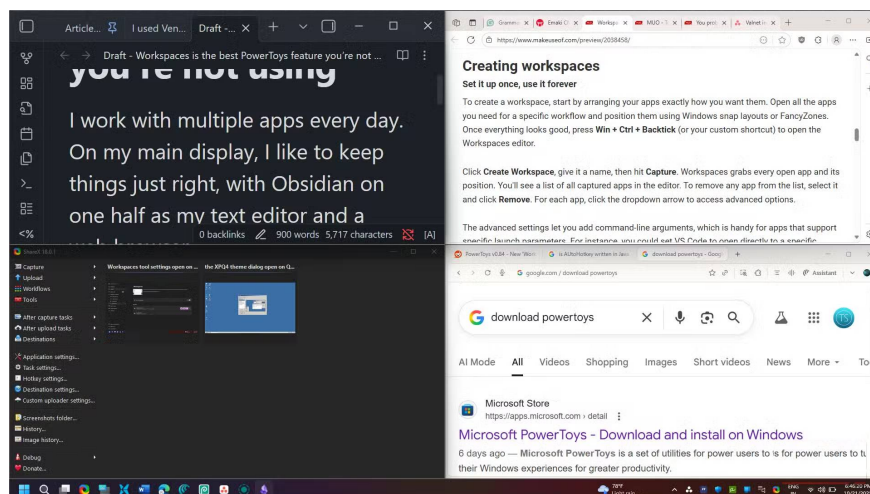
Article... I used Ven... Draft - ...

Draft - Workspaces is the best PowerToys feature you're not ...

you're not using

I work with multiple apps every day. On my main display, I like to keep things just right, with Obsidian on one half as my text editor and a

0 backlinks 900 words 5,717 characters [A]

https://www.makeuseof.com/preview/2038458/

Creating workspaces

Set it up once, use it forever

To create a workspace, start by arranging your apps exactly how you want them. Open all the apps you need for a specific workflow and position them using Windows snap layouts or FancyZones. Once everything looks good, press **Win + Ctrl + Backtick** (or your custom shortcut) to open the Workspaces editor.

Click **Create Workspace**, give it a name, then hit **Capture**. Workspaces grabs every open app and its position. You'll see a list of all captured apps in the editor. To remove any app from the list, select it and click **Remove**. For each app, click the dropdown arrow to access advanced options.

The advanced settings let you add command-line arguments, which is handy for apps that support specific launch parameters. For instance, you could set VS Code to open directly to a specific

ShareX 18.0.1

Capture
Upload
Workflows
Tools
After capture tasks
After upload tasks
Destinations
Application settings...
Task settings...
Hotkey settings...
Destination settings...
Custom uploader settings...
Screenshots folder...
History...
Image history...
Debug
Donate...

Workspaces tool settings open on ...
the XPQ4 theme dialog open on Q...

PowerToys v0.84 - New Worx
download powertoys - Goog

google.com / download powertoys

Assistant

download powertoys

AI Mode All Videos Shopping Images Short videos News More To

Microsoft Store
https://apps.microsoft.com › detail

Microsoft PowerToys - Download and install on Windows

6 days ago — **Microsoft PowerToys** is a set of utilities for power users to is for power users to tu their Windows experiences for greater productivity.